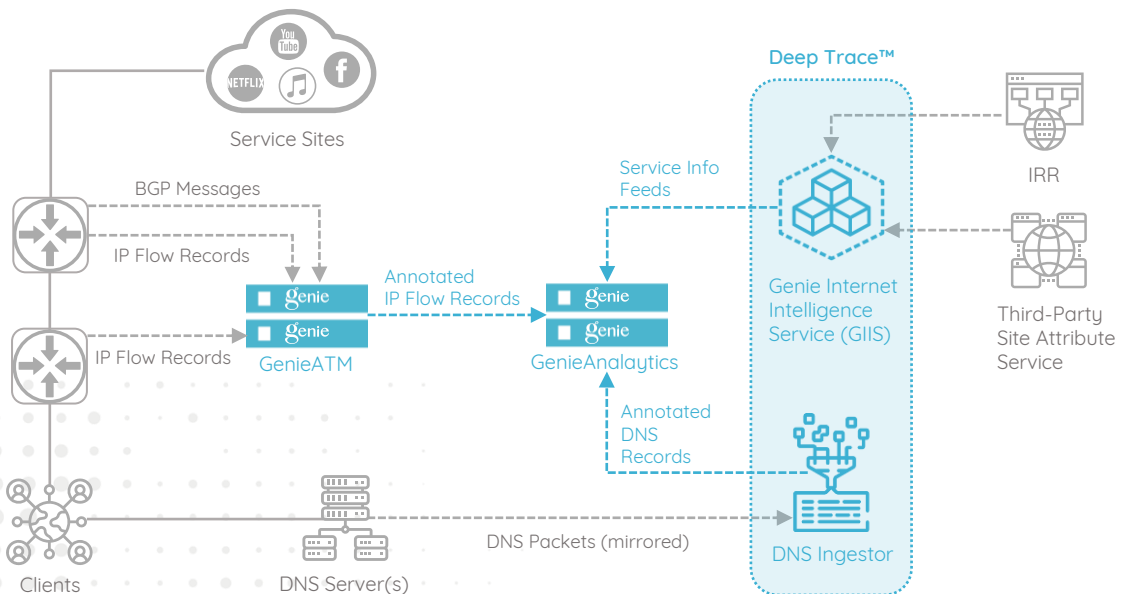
You
Tube

NETFLIX

Service Sites

Deep Trace™

Service Info Feeds

IRR

BGP Messages

IP Flow Records

Annotated IP Flow Records

genie
genie

genie
genie

Genie Internet Intelligence Service (GIIS)

Third-Party Site Attribute Service

IP Flow Records

GenieATM

GenieAnalaytics

Annotated DNS Records

DNS Packets (mirrored)

DNS Ingestor

Clients

DNS Server(s)